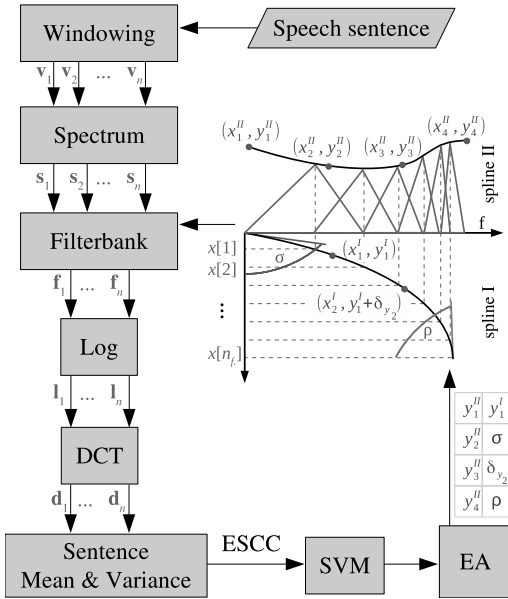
Windowing

Speech sentence

$\mathbf{v}_1$ $\mathbf{v}_2$ ... $\mathbf{v}_n$

Spectrum

$\mathbf{s}_1$ $\mathbf{s}_2$ ... $\mathbf{s}_n$

Filterbank

$\mathbf{f}_1$ ... $\mathbf{f}_n$

Log

$\mathbf{l}_1$ ... $\mathbf{l}_n$

DCT

$\mathbf{d}_1$ ... $\mathbf{d}_n$

Sentence Mean & Variance

ESCC

SVM

EA

$(x_1^{II}, y_1^{II})$ $(x_2^{II}, y_2^{II})$ $(x_3^{II}, y_3^{II})$ $(x_4^{II}, y_4^{II})$

spline II

f

$x[1]$

$x[2]$

$\sigma$

$(x_1^{I}, y_1^{I})$

$(x_2^{I}, y_1^{I}+\delta_{y_2})$

$\vdots$

$\rho$

$x[n_f]$

spline I

| $y_1^{II}$ | $y_1^{I}$ |
|---|---|
| $y_2^{II}$ | $\sigma$ |
| $y_3^{II}$ | $\delta_{y_2}$ |
| $y_4^{II}$ | $\rho$ |